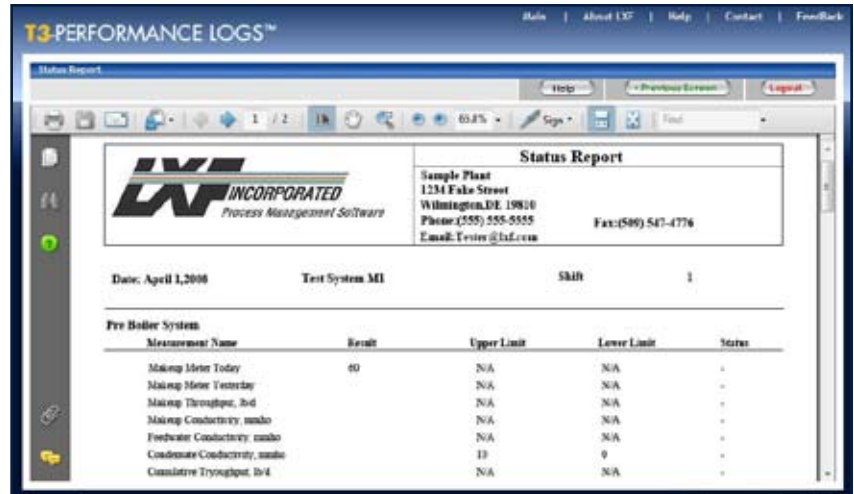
T3-PERFORMANCE LOGS™

Main | About LXF | Help | Contact | FeedBack

Status Report

Help

« Previous Screen

Logout

1 / 2

65.8%

Sign

Find

LXF INCORPORATED Process Management Software

Status Report

Sample Plant
1234 Fake Street
Wilmington,DE 19810
Phone:(555) 555-5555
Fax:(509) 547-4776
Email: Tester@lxf.com

Date: April 1,2008

Test System MI

Shift

1

Pre Boiler System

| Measurement Name | Result | Upper Limit | Lower Limit | Status |
|---|---|---|---|---|
| Makeup Meter Today | 60 | N/A | N/A | - |
| Makeup Meter Yesterday | | N/A | N/A | - |
| Makeup Throughput, lb/d | | N/A | N/A | - |
| Makeup Conductivity, mmho | | N/A | N/A | - |
| Feedwater Conductivity, mmho | | N/A | N/A | - |
| Condensate Conductivity, mmho | | 10 | 0 | - |
| Cumulative Tryoughput, lb/d | | N/A | N/A | - |